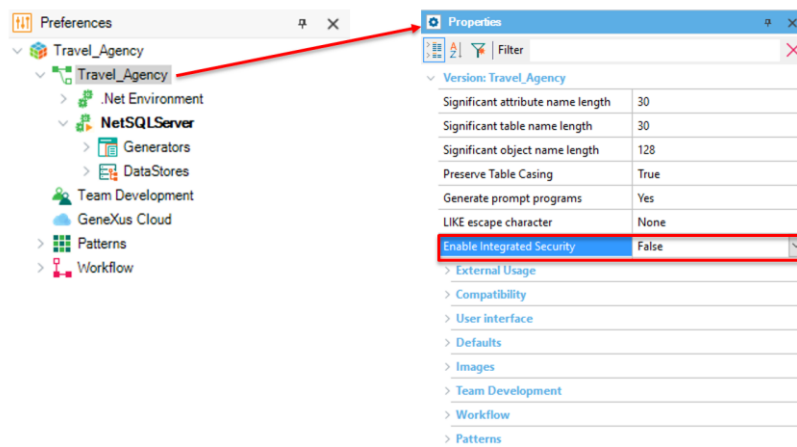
Preferences

Travel_Agency
Travel_Agency
.Net Environment
NetSQLServer
Generators
DataStores
Team Development
GeneXus Cloud
Patterns
Workflow

Properties

Filter

Version: Travel_Agency

| | |
|---|---|
| Significant attribute name length | 30 |
| Significant table name length | 30 |
| Significant object name length | 128 |
| Preserve Table Casing | True |
| Generate prompt programs | Yes |
| LIKE escape character | None |
| Enable Integrated Security | False |

External Usage
Compatibility
User interface
Defaults
Images
Team Development
Workflow
Patterns